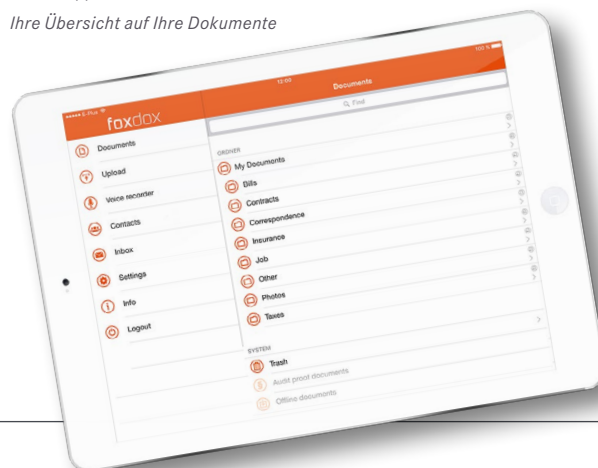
Ihre Übersicht auf Ihre Dokumente

foxdox

Documents

Upload

Voice recorder

Contacts

Inbox

Settings

Info

Logout

12:00

Documents

101 %

Q Find

ORDNER

My Documents

Bills

Contracts

Correspondence

Insurance

Job

Other

Photos

Taxes

SYSTEM

Trash

Audit proof documents

Offline documents